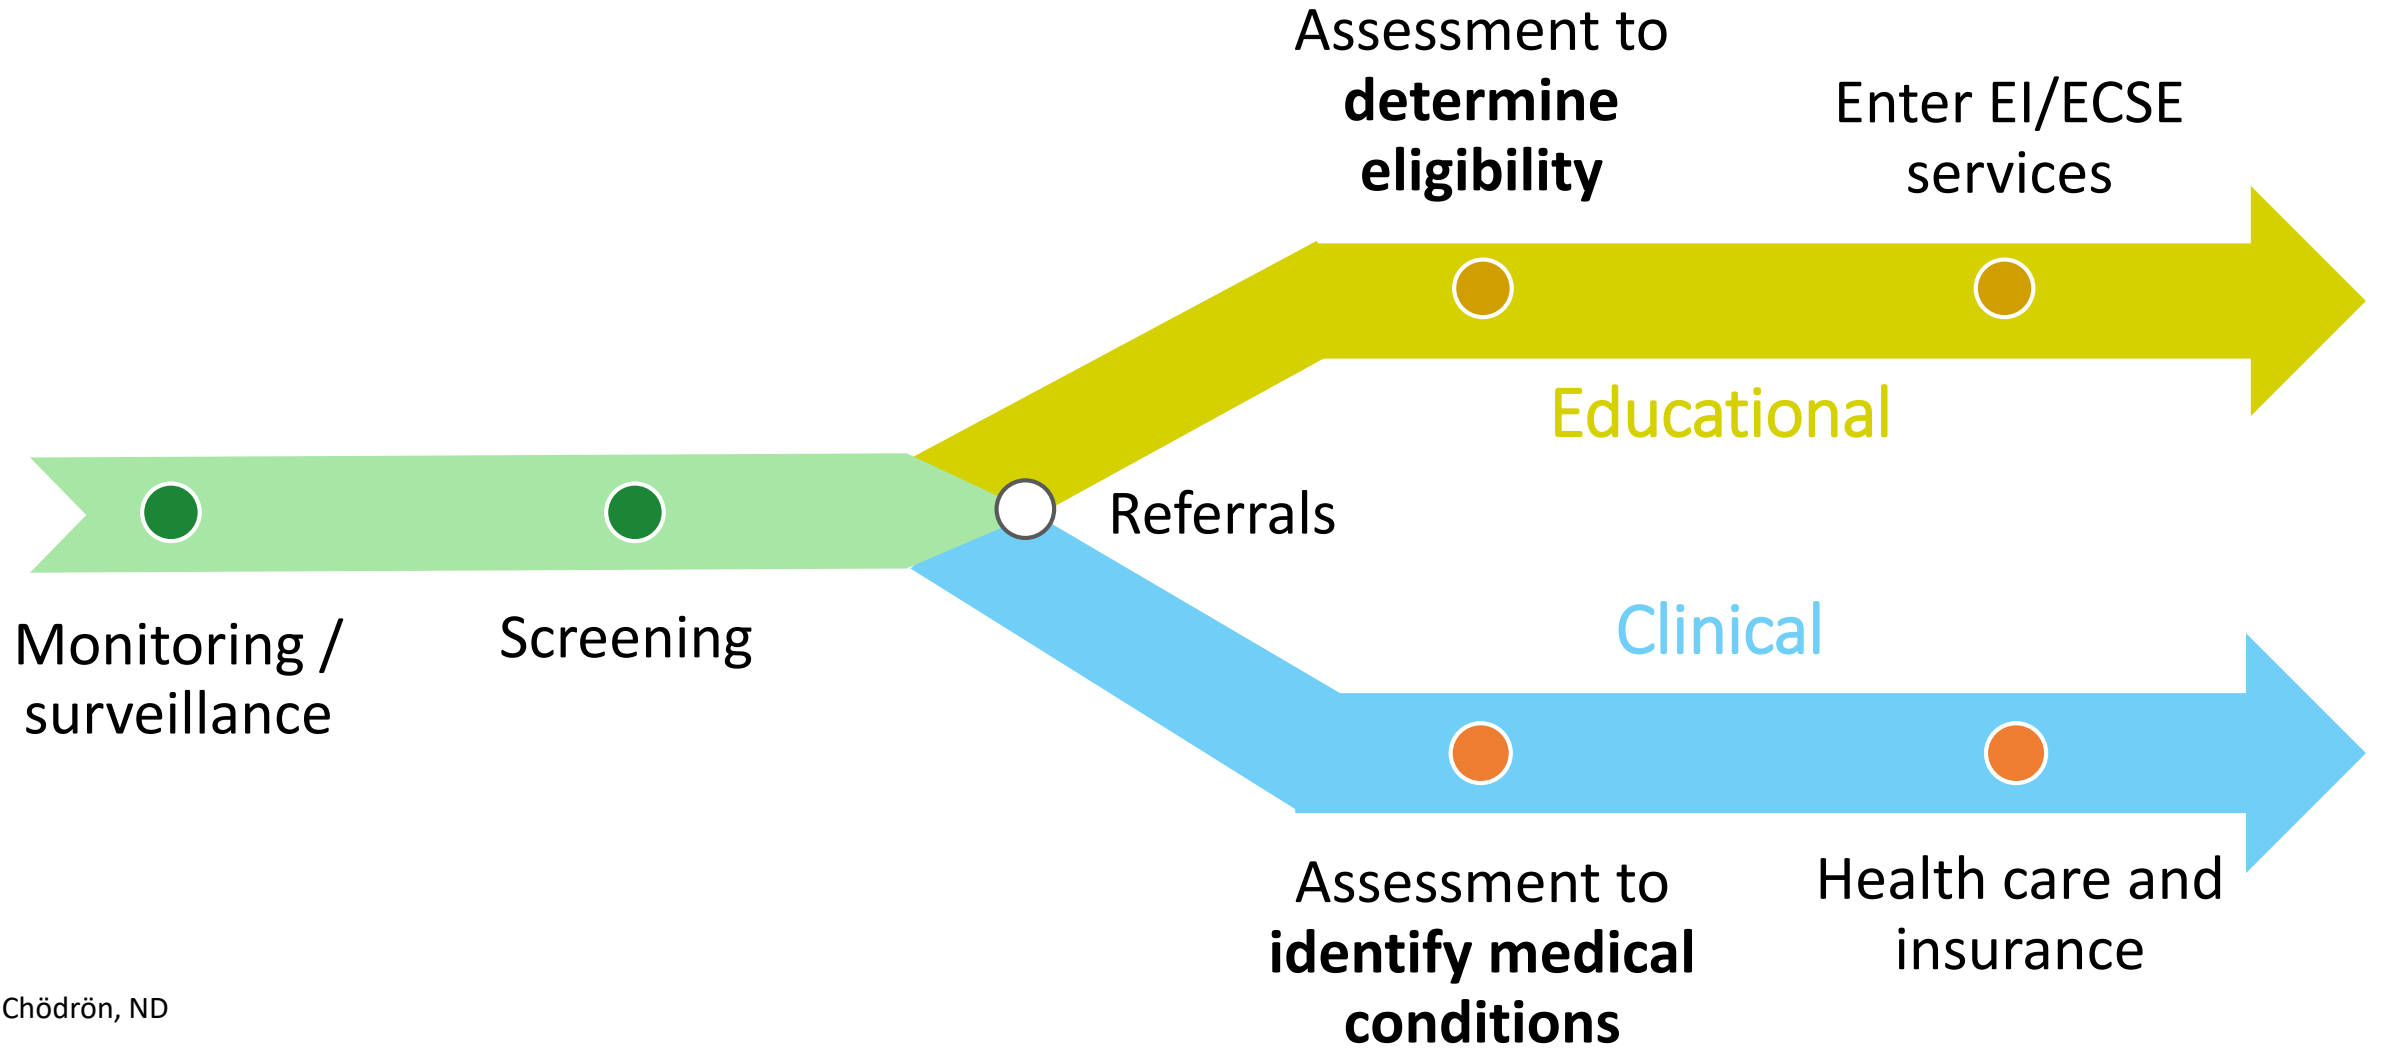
Assessment to **determine eligibility**

Enter EI/ECSE services

Educational

Referrals

Monitoring / surveillance

Screening

Clinical

Assessment to **identify medical conditions**

Health care and insurance

Chödrön, ND